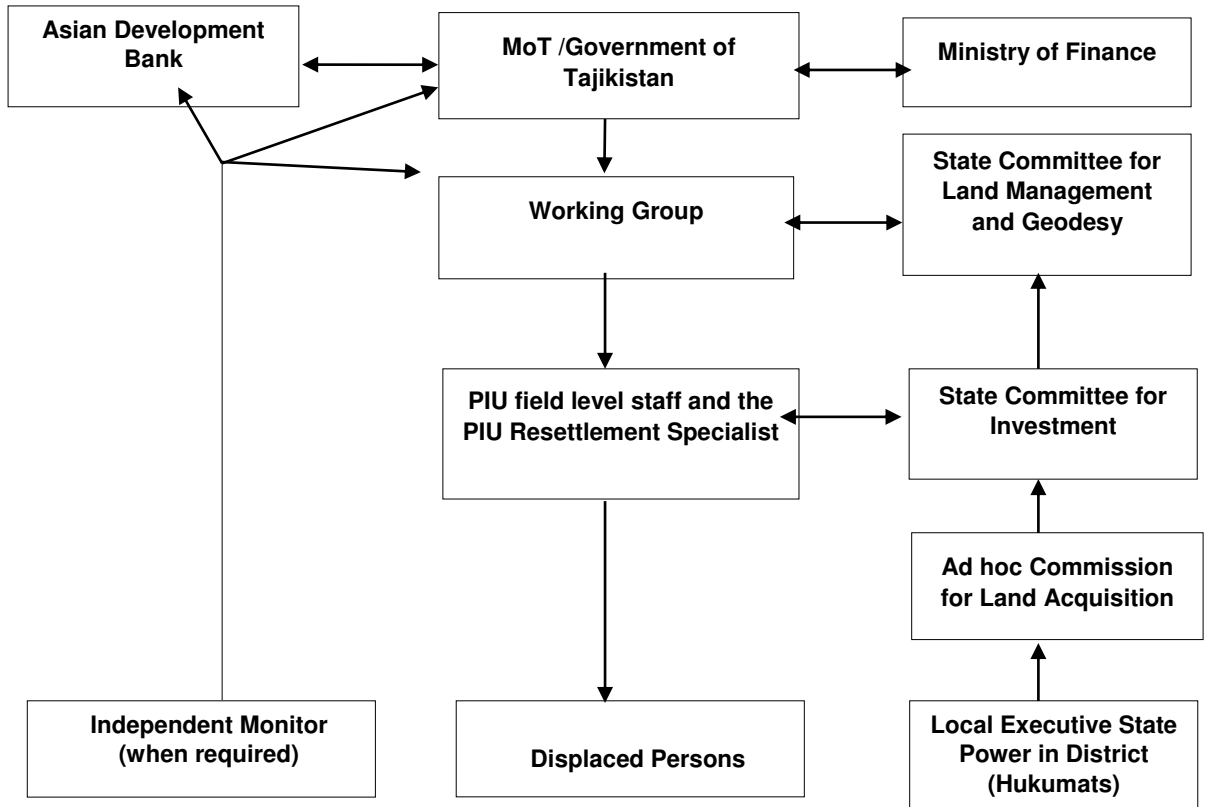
Asian Development Bank

MoT /Government of Tajikistan

Ministry of Finance

State Committee for Land Management and Geodesy

Working Group

PIU field level staff and the PIU Resettlement Specialist

State Committee for Investment

Ad hoc Commission for Land Acquisition

Independent Monitor (when required)

Displaced Persons

Local Executive State Power in District (Hukumats)